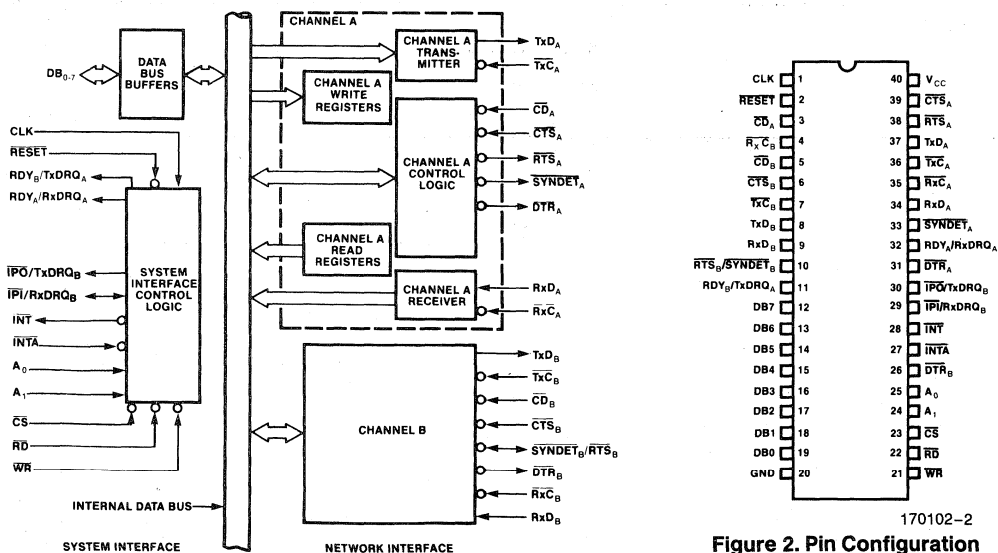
CHANNEL A

DB$_{0-7}$

DATA BUS BUFFERS

CHANNEL A TRANSMITTER

TxD$_A$

$\overline{TxC}_A$

CHANNEL A WRITE REGISTERS

$\overline{CD}_A$

$\overline{CTS}_A$

CHANNEL A CONTROL LOGIC

$\overline{RTS}_A$

$\overline{SYNDET}_A$

$\overline{DTR}_A$

CLK

$\overline{RESET}$

RDY$_B$/TxDRQ$_A$

RDY$_A$/RxDRQ$_A$

CHANNEL A READ REGISTERS

$\overline{IPO}$/TxDRQ$_B$

$\overline{IPI}$/RxDRQ$_B$

SYSTEM INTERFACE CONTROL LOGIC

CHANNEL A RECEIVER

RxD$_A$

$\overline{RxC}_A$

$\overline{INT}$

$\overline{INTA}$

A$_0$

A$_1$

$\overline{CS}$

$\overline{RD}$

$\overline{WR}$

CHANNEL B

TxD$_B$

$\overline{TxC}_B$

$\overline{CD}_B$

$\overline{CTS}_B$

$\overline{SYNDET}_B$/$\overline{RTS}_B$

$\overline{DTR}_B$

$\overline{RxC}_B$

RxD$_B$

INTERNAL DATA BUS

SYSTEM INTERFACE

NETWORK INTERFACE

| | | | |
|---|---|---|---|
| CLK | 1 | 40 | V$_{CC}$ |
| $\overline{RESET}$ | 2 | 39 | $\overline{CTS}_A$ |
| $\overline{CD}_A$ | 3 | 38 | $\overline{RTS}_A$ |
| $\overline{R_xC}_B$ | 4 | 37 | TxD$_A$ |
| $\overline{CD}_B$ | 5 | 36 | $\overline{TxC}_A$ |
| $\overline{CTS}_B$ | 6 | 35 | $\overline{RxC}_A$ |
| $\overline{TxC}_B$ | 7 | 34 | RxD$_A$ |
| TxD$_B$ | 8 | 33 | $\overline{SYNDET}_A$ |
| RxD$_B$ | 9 | 32 | RDY$_A$/RxDRQ$_A$ |
| $\overline{RTS}_B$/$\overline{SYNDET}_B$ | 10 | 31 | $\overline{DTR}_A$ |
| RDY$_B$/TxDRQ$_A$ | 11 | 30 | $\overline{IPO}$/TxDRQ$_B$ |
| DB7 | 12 | 29 | $\overline{IPI}$/RxDRQ$_B$ |
| DB6 | 13 | 28 | $\overline{INT}$ |
| DB5 | 14 | 27 | $\overline{INTA}$ |
| DB4 | 15 | 26 | $\overline{DTR}_B$ |
| DB3 | 16 | 25 | A$_0$ |
| DB2 | 17 | 24 | A$_1$ |
| DB1 | 18 | 23 | $\overline{CS}$ |
| DB0 | 19 | 22 | $\overline{RD}$ |
| GND | 20 | 21 | $\overline{WR}$ |

170102–2

Figure 2. Pin Configuration